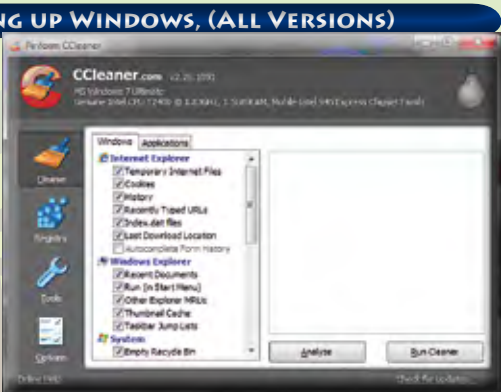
ng up Windows, (All Versions)

Piriform CCleaner

CCleaner.com v2.26.1090

MS Windows 7 Ultimate

Genuine Intel CPU T2400 @ 1.83GHz, 1.5GB RAM, Mobile Intel 945 Express Chipset Family

Cleaner

Registry

Tools

Options

Windows | Applications

Internet Explorer

Temporary Internet Files

Cookies

History

Recently Typed URLs

Index.dat files

Last Download Location

Autocomplete Form History

Windows Explorer

Recent Documents

Run (in Start Menu)

Other Explorer MRUs

Thumbnail Cache

Taskbar Jump Lists

System

Empty Recycle Bin

Analyze

Run Cleaner

Online Help

Check for updates...